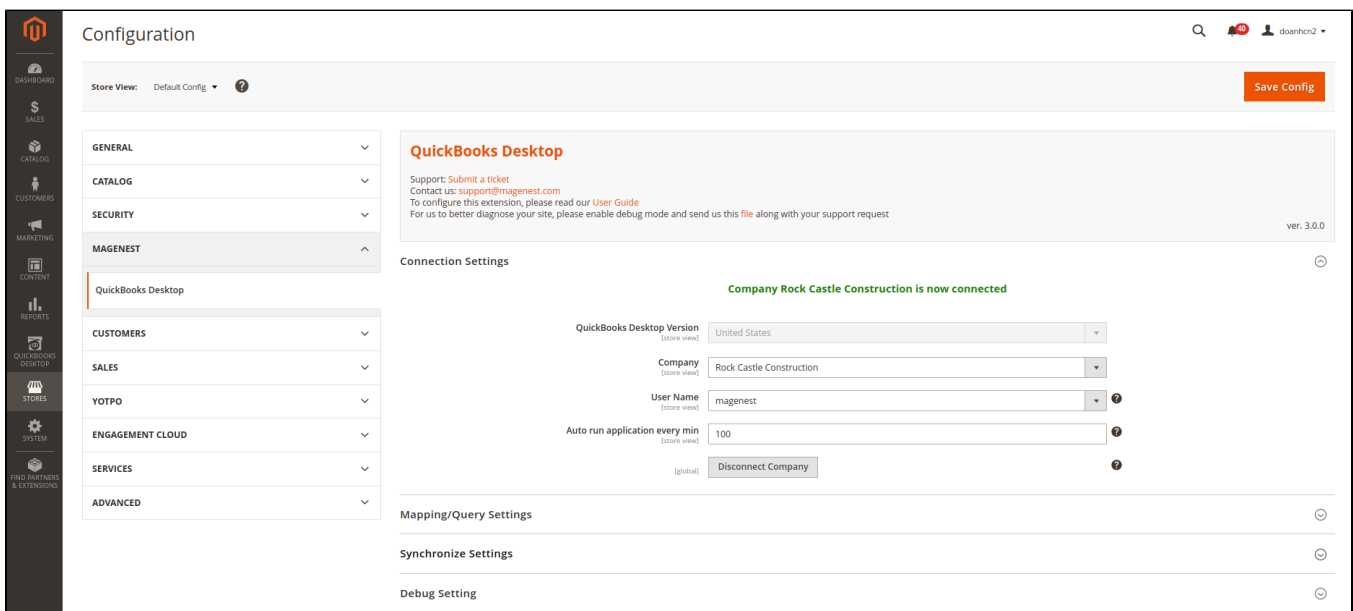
DASHBOARD
SALES
CATALOG
CUSTOMERS
MARKETING
CONTENT
REPORTS
QUICKBOOKS DESKTOP
STORES
SYSTEM
FIND PARTNERS & EXTENSIONS

Configuration

40 doanhcn2

Store View: Default Config

Save Config

GENERAL
CATALOG
SECURITY
MAGENEST
QuickBooks Desktop
CUSTOMERS
SALES
YOTPO
ENGAGEMENT CLOUD
SERVICES
ADVANCED

QuickBooks Desktop

Support: Submit a ticket
Contact us: support@magenest.com
To configure this extension, please read our User Guide
For us to better diagnose your site, please enable debug mode and send us this file along with your support request

ver. 3.0.0

Connection Settings

Company Rock Castle Construction is now connected

QuickBooks Desktop Version [store view] United States

Company [store view] Rock Castle Construction

User Name [store view] magenest

Auto run application every min [store view] 100

[global] Disconnect Company

Mapping/Query Settings

Synchronize Settings

Debug Setting